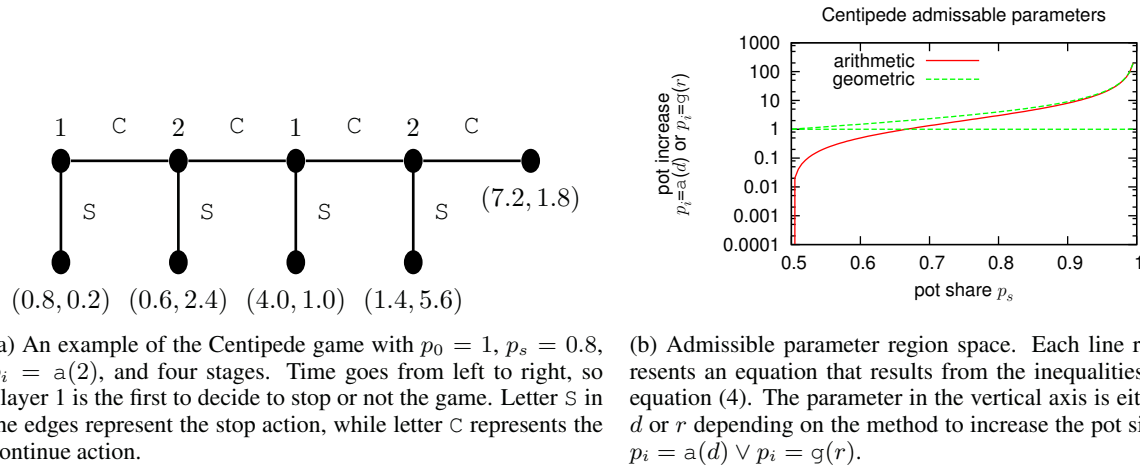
1 C 2 C 1 C 2 C

S S S S

$(7.2, 1.8)$

$(0.8, 0.2)$ $(0.6, 2.4)$ $(4.0, 1.0)$ $(1.4, 5.6)$

a) An example of the Centipede game with $p_0 = 1$, $p_s = 0.8$, $p_i = \mathtt{a}(2)$, and four stages. Time goes from left to right, so player 1 is the first to decide to stop or not the game. Letter S in the edges represent the stop action, while letter C represents the continue action.

Centipede admissable parameters

arithmetic
geometric

pot increase $p_i$=a($d$) or $p_i$=g($r$)

1000
100
10
1
0.1
0.01
0.001
0.0001

0.5 0.6 0.7 0.8 0.9 1

pot share $p_s$

(b) Admissible parameter region space. Each line r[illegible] resents an equation that results from the inequalities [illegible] equation (4). The parameter in the vertical axis is eit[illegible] $d$ or $r$ depending on the method to increase the pot si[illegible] $p_i = \mathtt{a}(d) \vee p_i = \mathtt{g}(r)$.